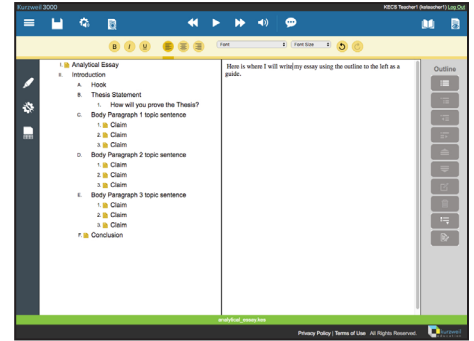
Kurzweil 3000

KECS Teacher1 (kteacher1) Log Out

B I U

Font

Font Size

I. Analytical Essay
II. Introduction
A. Hook
B. Thesis Statement
1. How will you prove the Thesis?
C. Body Paragraph 1 topic sentence
1. Claim
2. Claim
3. Claim
D. Body Paragraph 2 topic sentence
1. Claim
2. Claim
3. Claim
E. Body Paragraph 3 topic sentence
1. Claim
2. Claim
3. Claim
F. Conclusion

Here is where I will write my essay using the outline to the left as a guide.

Outline

analytical_essay.kes

Privacy Policy | Terms of Use All Rights Reserved.

Kurzweil